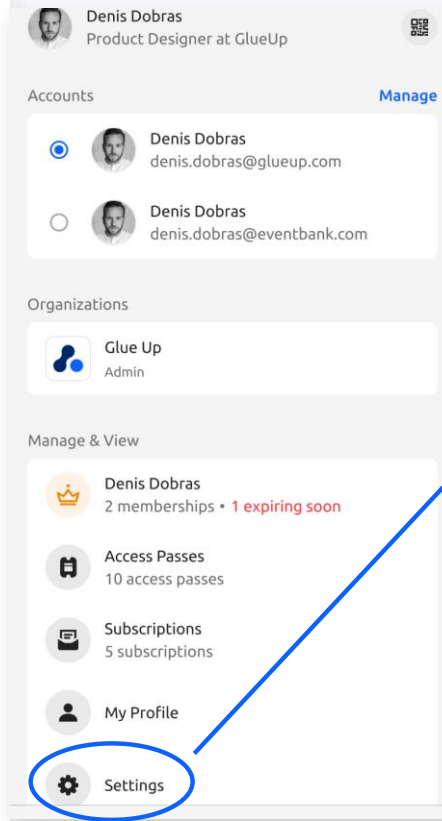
Denis Dobras
Product Designer at GlueUp

Accounts
Manage

Denis Dobras
denis.dobras@glueup.com

Denis Dobras
denis.dobras@eventbank.com

Organizations

Glue Up
Admin

Manage & View

Denis Dobras
2 memberships • 1 expiring soon

Access Passes
10 access passes

Subscriptions
5 subscriptions

My Profile

Settings